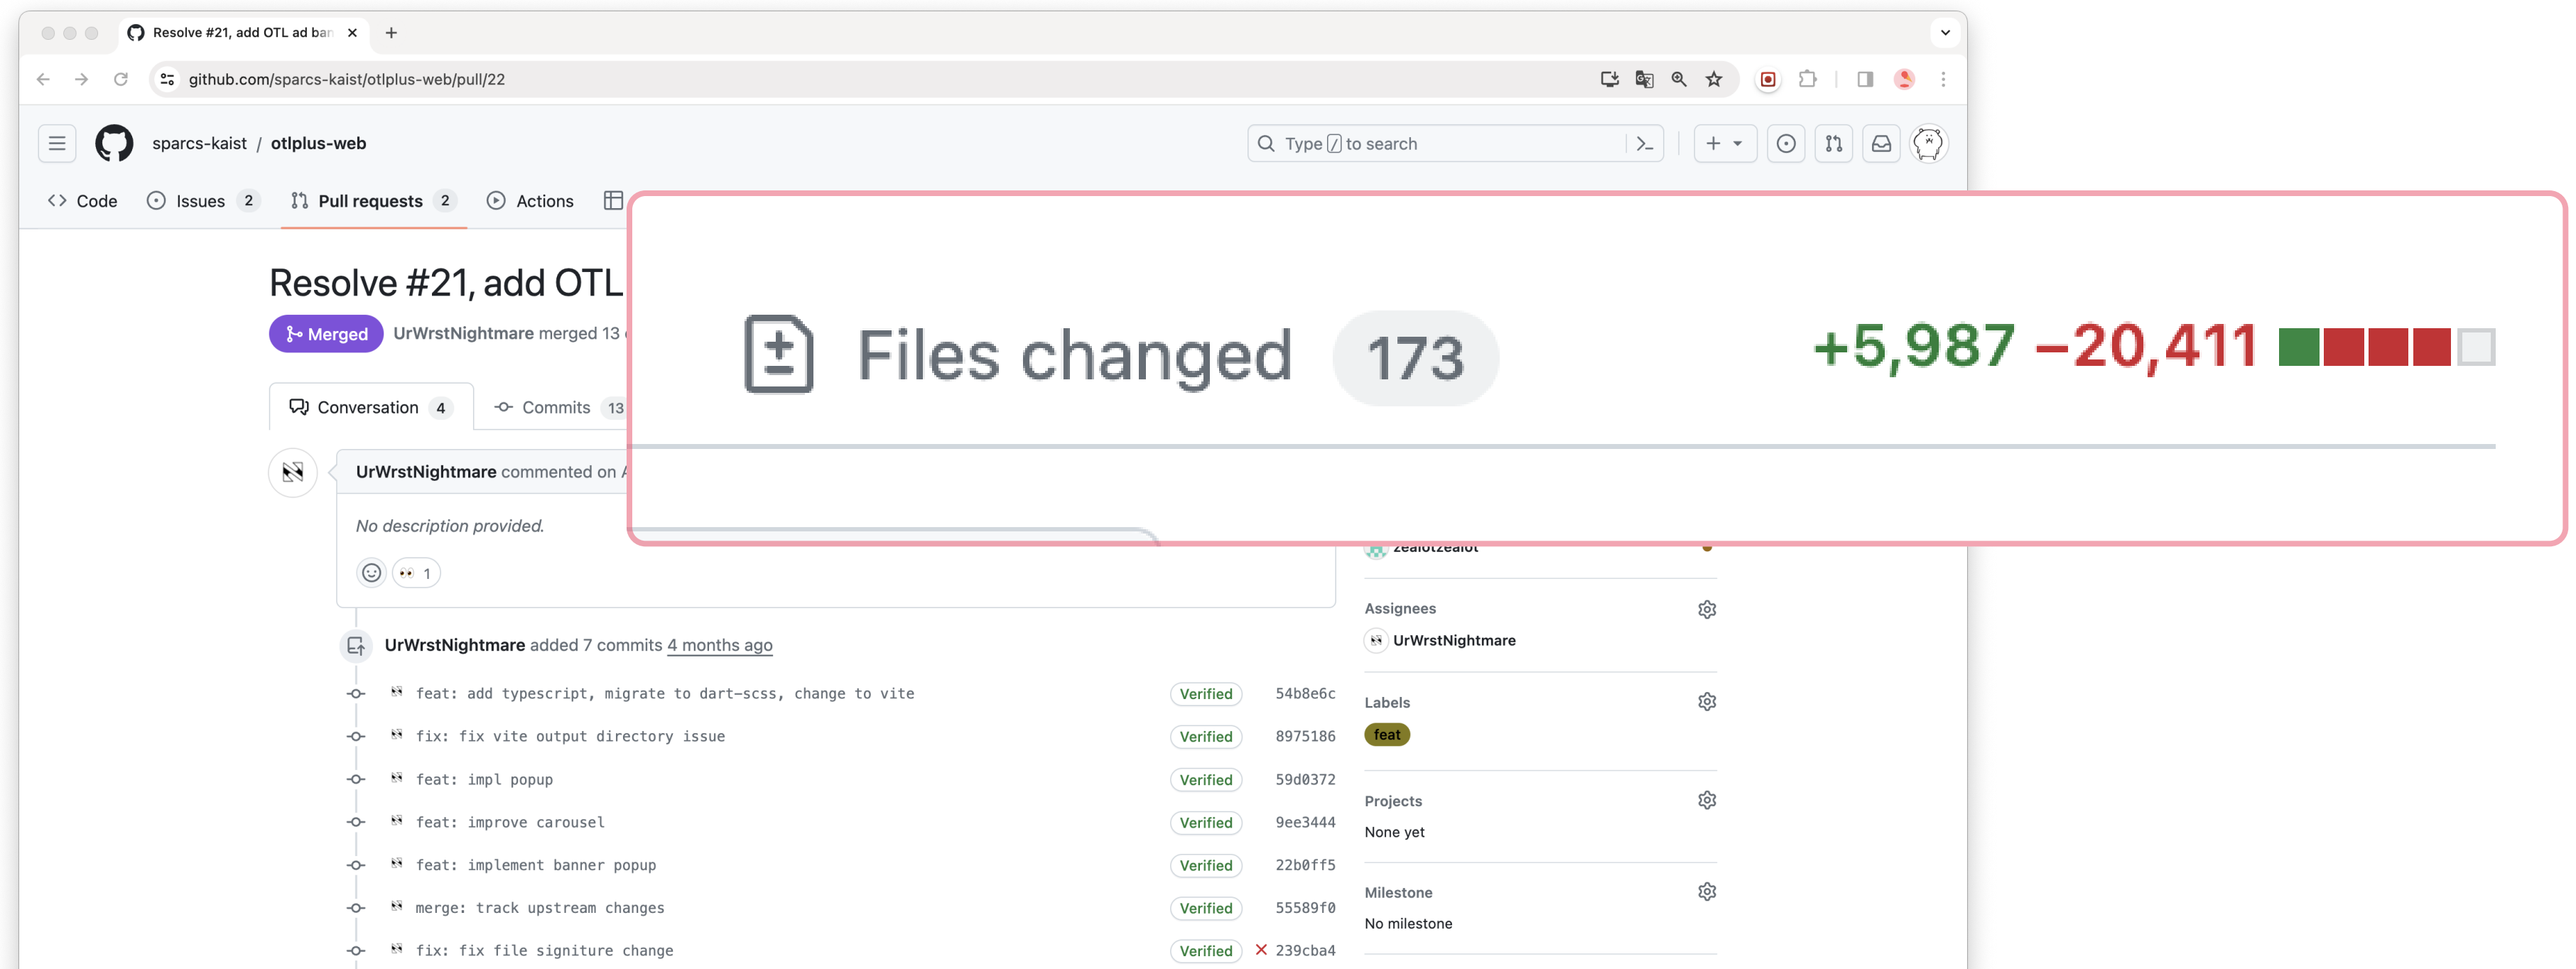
Resolve #21, add OTL ad bar ×
+
github.com/sparcs-kaist/otlplus-web/pull/22

sparcs-kaist / otlplus-web

Type / to search

Code
Issues 2
Pull requests 2
Actions

Resolve #21, add OTL

Merged UrWrstNightmare merged 13

Conversation 4
Commits 13

UrWrstNightmare commented on

No description provided.

1

Files changed 173
+5,987 −20,411

zealotzealot

Assignees
UrWrstNightmare

Labels
feat

Projects
None yet

Milestone
No milestone

UrWrstNightmare added 7 commits 4 months ago

| feat: add typescript, migrate to dart-scss, change to vite | Verified | 54b8e6c |
|---|---|---|
| fix: fix vite output directory issue | Verified | 8975186 |
| feat: impl popup | Verified | 59d0372 |
| feat: improve carousel | Verified | 9ee3444 |
| feat: implement banner popup | Verified | 22b0ff5 |
| merge: track upstream changes | Verified | 55589f0 |
| fix: fix file signiture change | Verified | × 239cba4 |